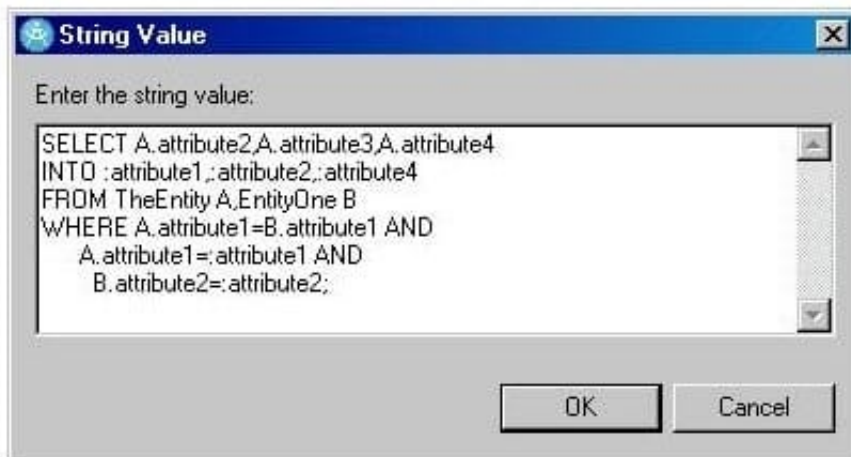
String Value

Enter the string value:

SELECT A.attribute2,A.attribute3,A.attribute4
INTO :attribute1,:attribute2,:attribute4
FROM TheEntity A,EntityOne B
WHERE A.attribute1=B.attribute1 AND
A.attribute1=:attribute1 AND
B.attribute2=:attribute2;

OK Cancel